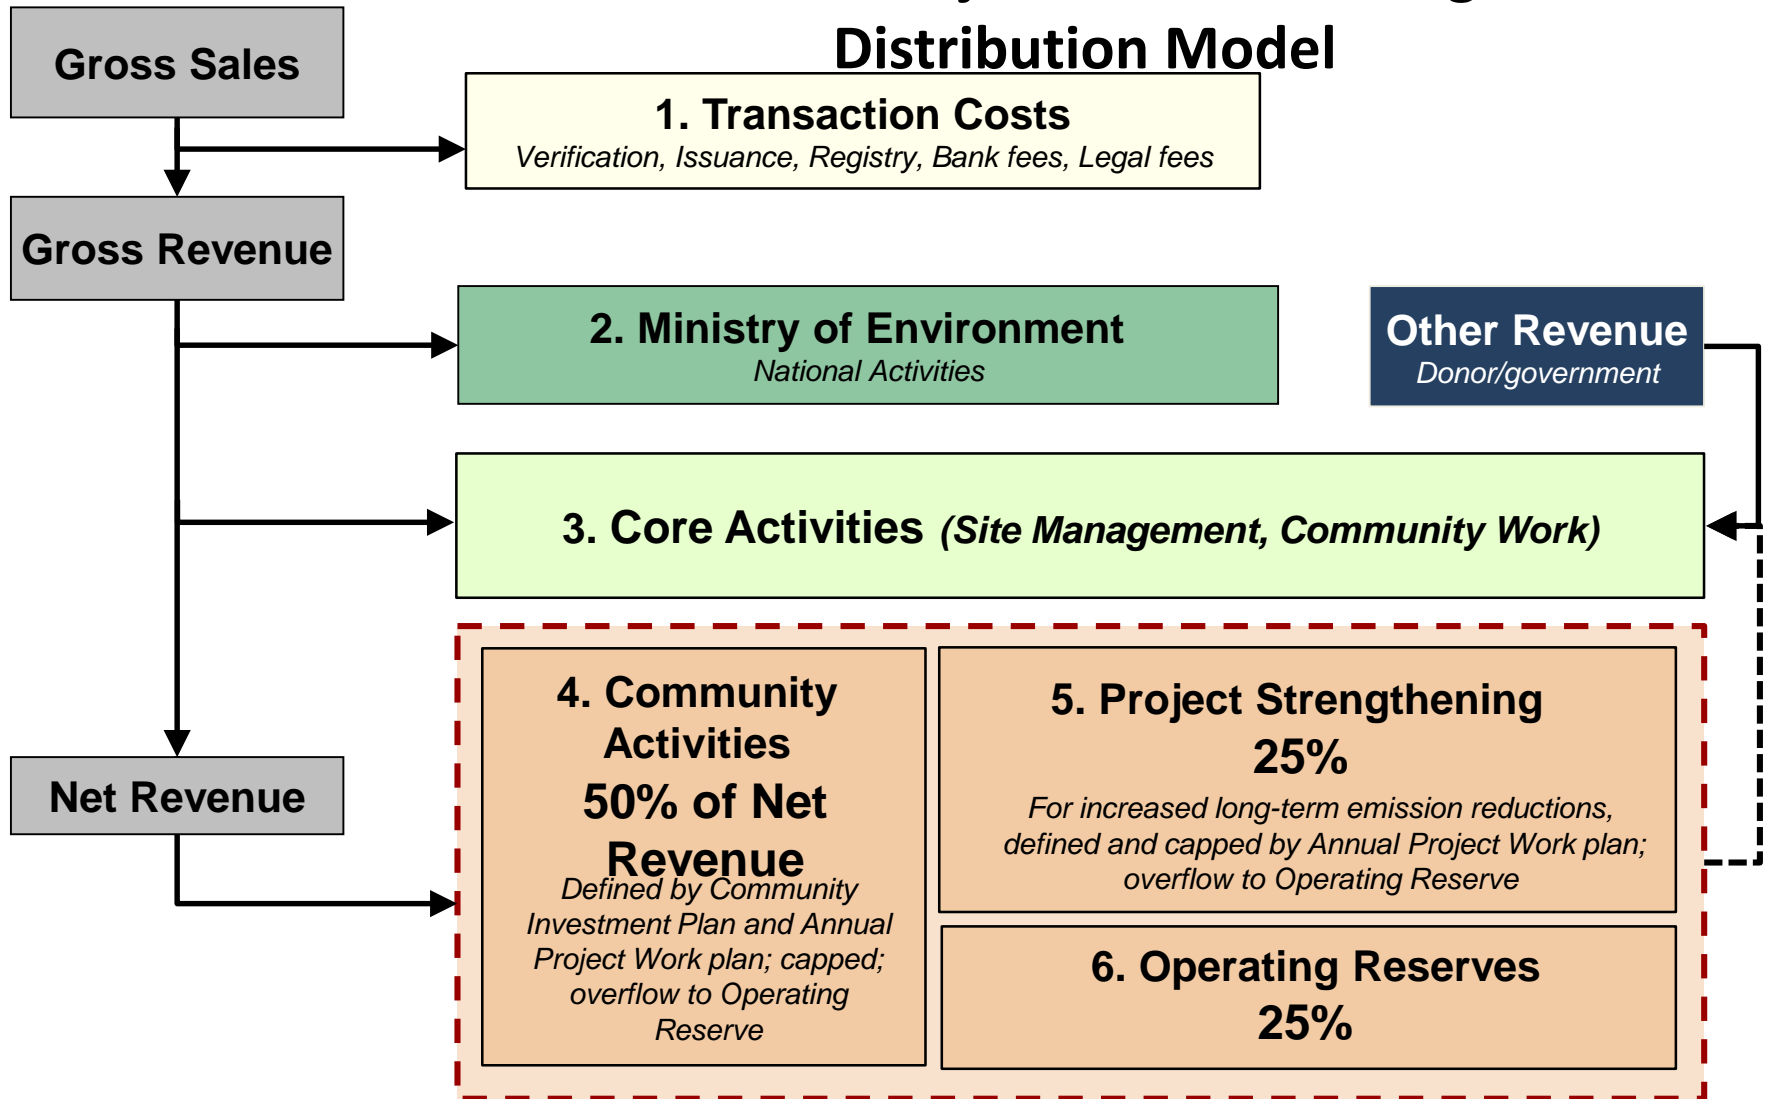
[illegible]
Distribution Model

Gross Sales

1. Transaction Costs
Verification, Issuance, Registry, Bank fees, Legal fees

Gross Revenue

2. Ministry of Environment
National Activities

Other Revenue
Donor/government

3. Core Activities (Site Management, Community Work)

Net Revenue

4. Community Activities
50% of Net Revenue
Defined by Community Investment Plan and Annual Project Work plan; capped; overflow to Operating Reserve

5. Project Strengthening
25%
For increased long-term emission reductions, defined and capped by Annual Project Work plan; overflow to Operating Reserve

6. Operating Reserves
25%